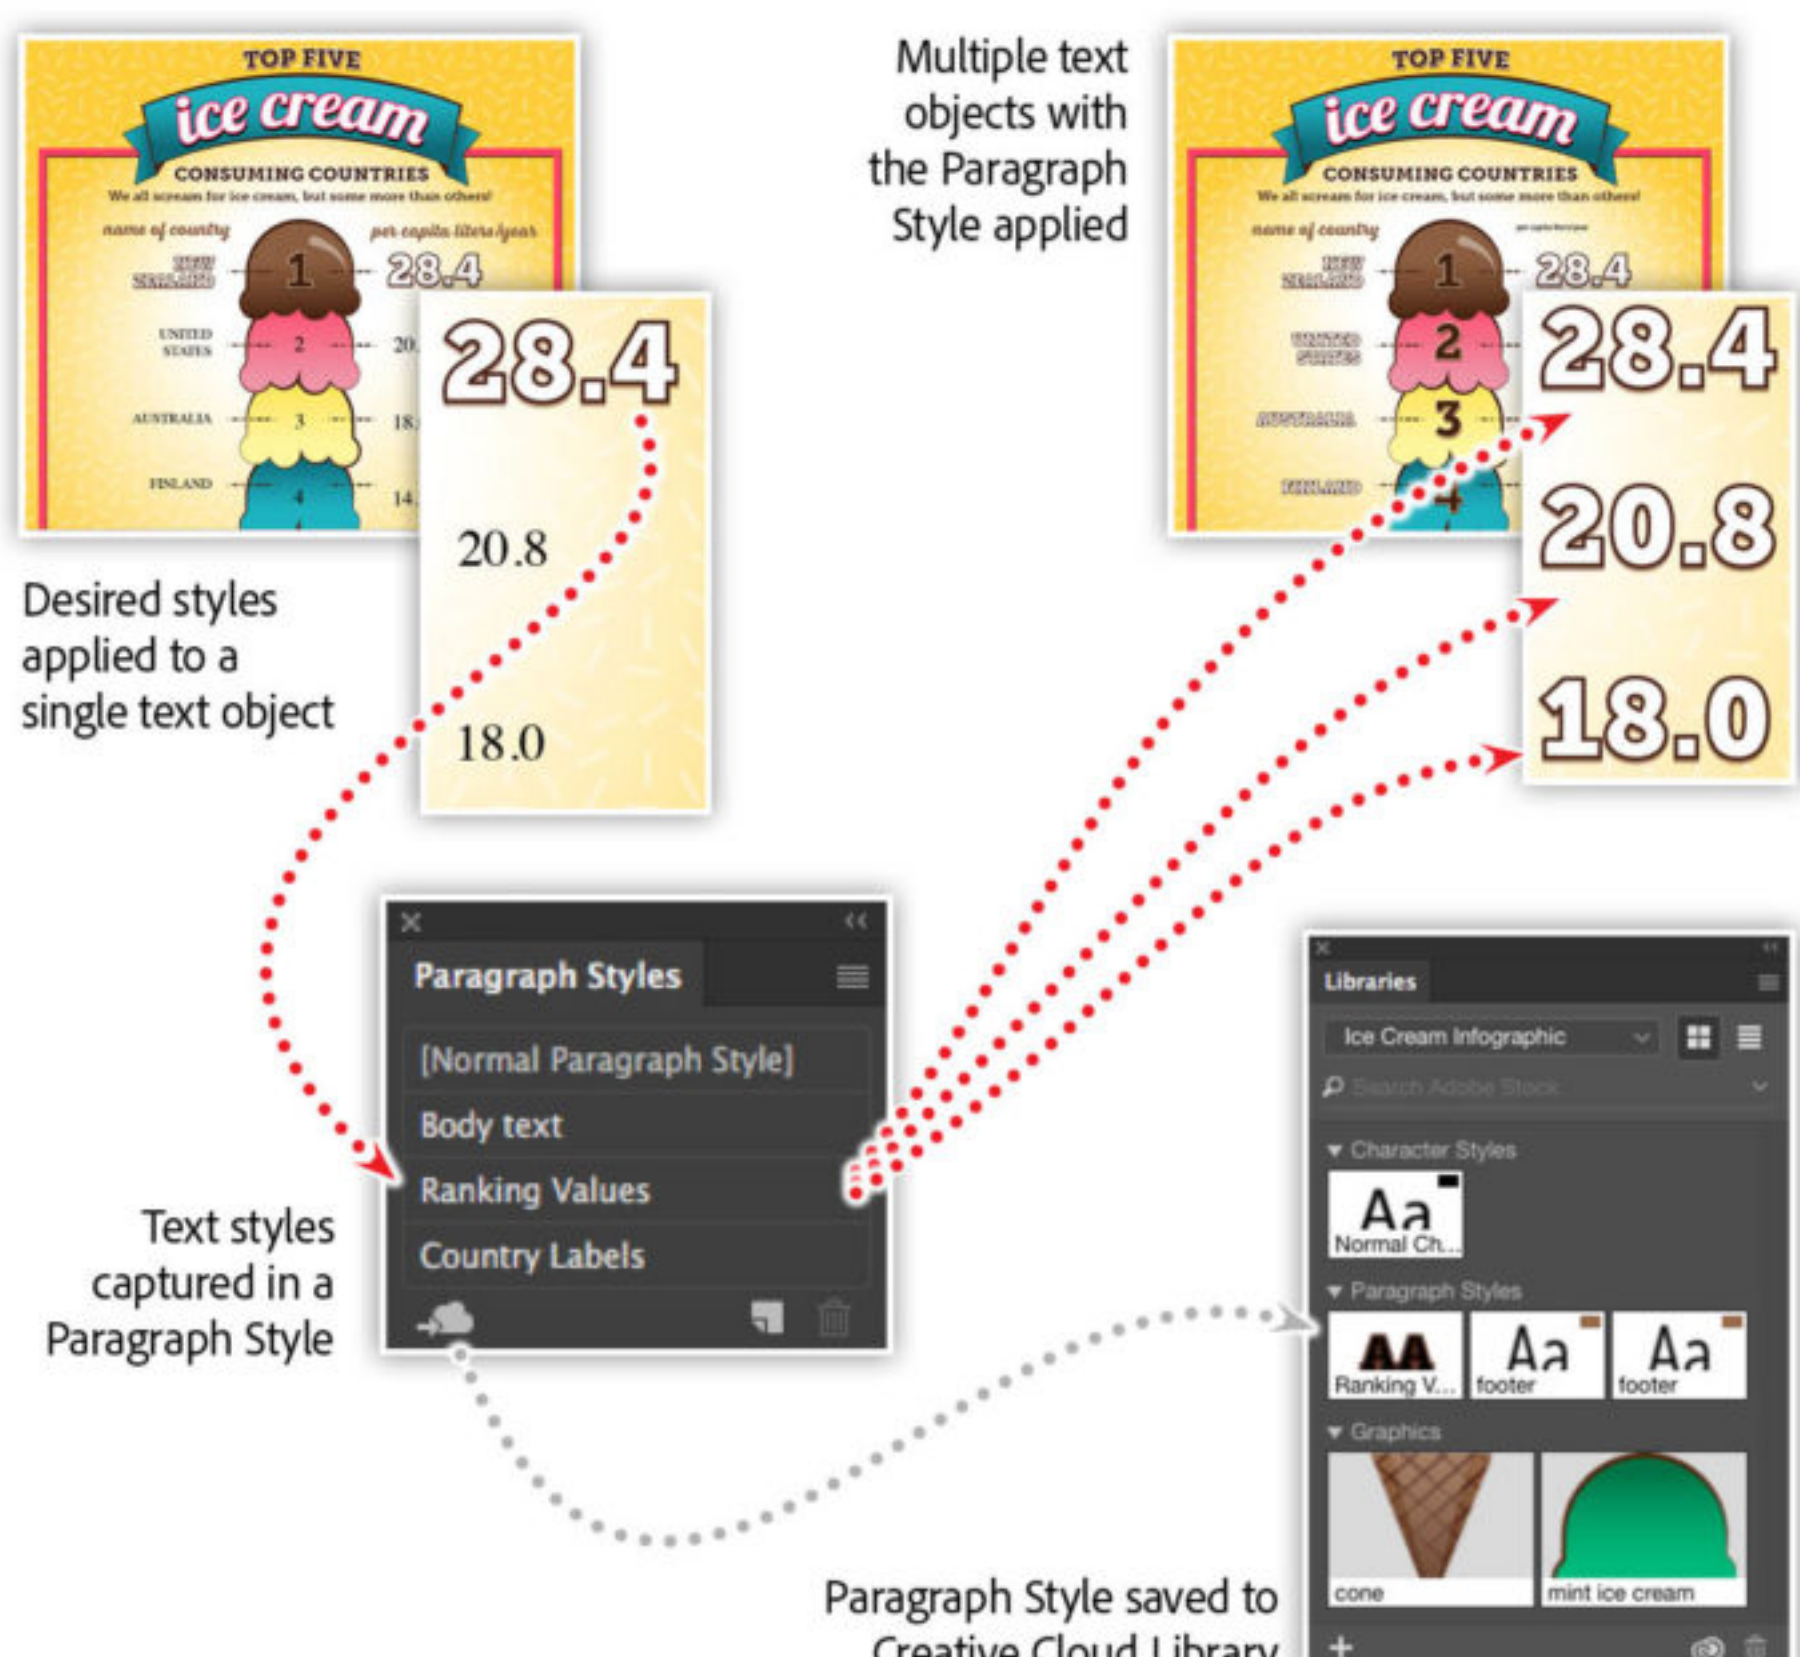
TOP FIVE
ice cream
CONSUMING COUNTRIES
We all scream for ice cream, but some more than others!
name of country
per capita liters/year
NEW ZEALAND
1
28.4
UNITED STATES
2
20.
AUSTRALIA
3
18.
FINLAND
4
14.

28.4
20.8
18.0

Desired styles applied to a single text object

Multiple text objects with the Paragraph Style applied

TOP FIVE
ice cream
CONSUMING COUNTRIES
We all scream for ice cream, but some more than others!
name of country
NEW ZEALAND
1
28.4
UNITED STATES
2
AUSTRALIA
3
FINLAND
4

28.4
20.8
18.0

Paragraph Styles
[Normal Paragraph Style]
Body text
Ranking Values
Country Labels

Text styles captured in a Paragraph Style

Libraries
Ice Cream Infographic
Search Adobe Stock
Character Styles
Aa
Normal Ch...
Paragraph Styles
AA
Ranking V...
Aa
footer
Aa
footer
Graphics
cone
mint ice cream

Paragraph Style saved to Creative Cloud Library